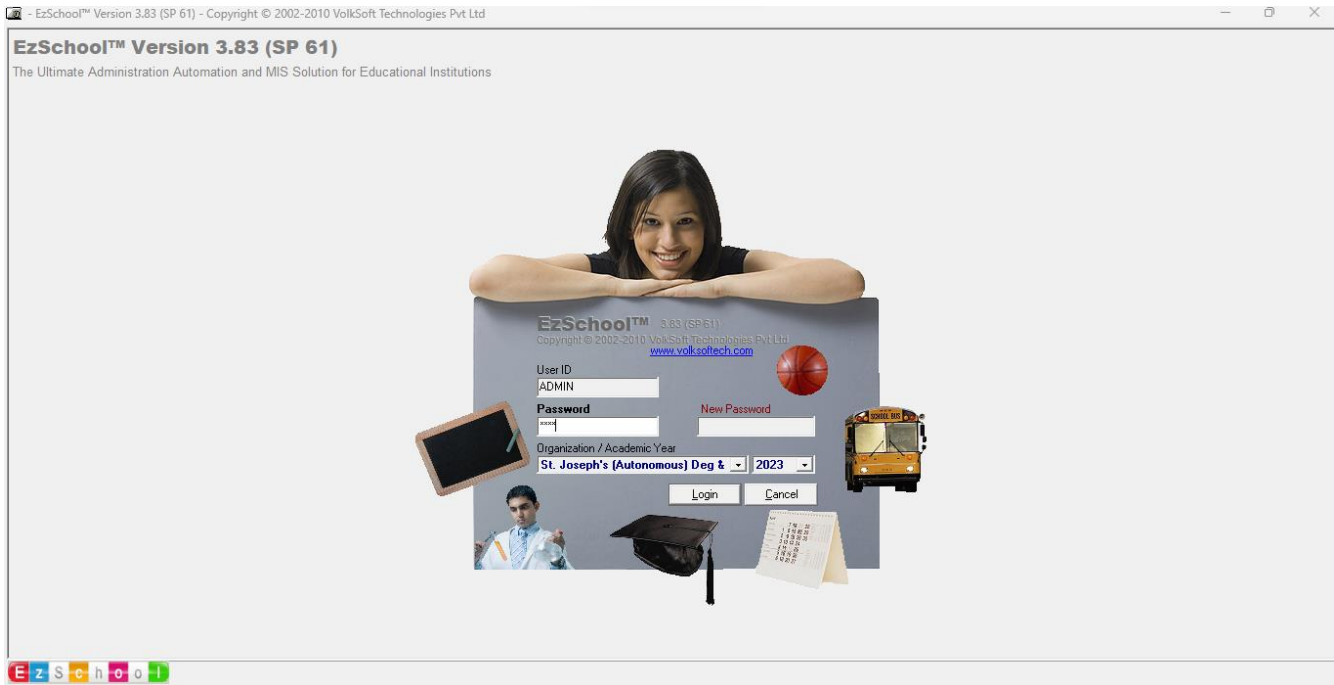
- EzSchool™ Version 3.83 (SP 61) - Copyright © 2002-2010 VolkSoft Technologies Pvt Ltd

EzSchool™ Version 3.83 (SP 61)

The Ultimate Administration Automation and MIS Solution for Educational Institutions

EzSchool™ 3.83 (SP 61)

Copyright © 2002-2010 VolkSoft Technologies Pvt Ltd

www.volksoftech.com

User ID

ADMIN

Password

****

New Password

SCHOOL BUS

Organization / Academic Year

St. Joseph's (Autonomous) Deg &

2023

Login

Cancel

E z S c h o o l